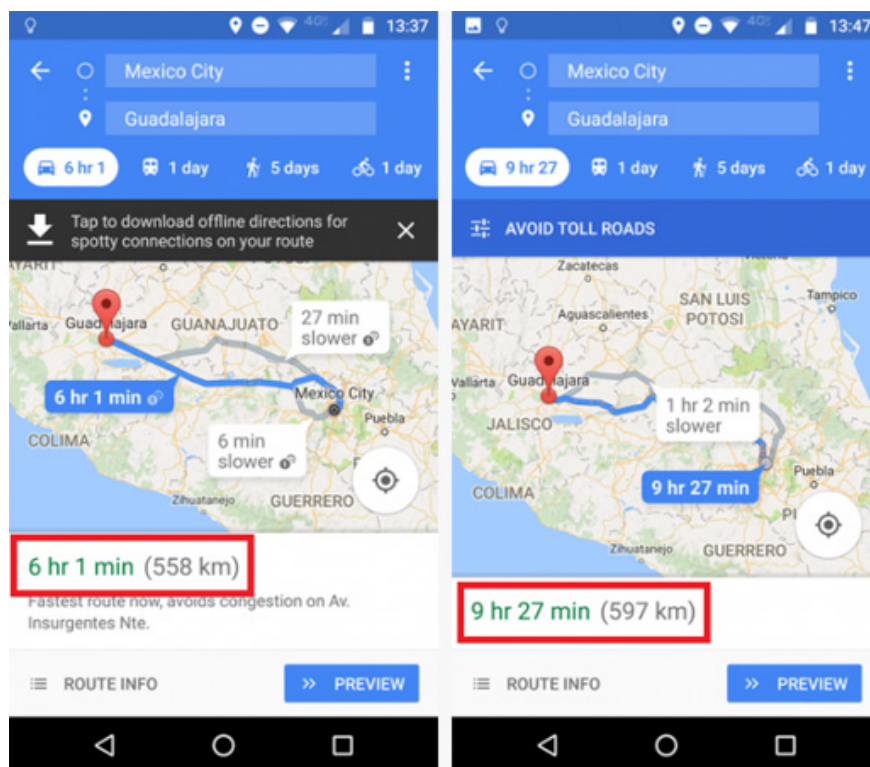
4G 13:37

Mexico City

Guadalajara

6 hr 1

1 day

5 days

1 day

Tap to download offline directions for spotty connections on your route

AYARIT

Vallarta

Guadalajara

GUANAJUATO

27 min slower

6 hr 1 min

Mexico City

Puebla

COLIMA

6 min slower

Zihuatanejo

GUERRERO

6 hr 1 min (558 km)

Fastest route now, avoids congestion on Av. Insurgentes Nte.

ROUTE INFO

PREVIEW

4G 13:47

Mexico City

Guadalajara

9 hr 27

1 day

5 days

1 day

AVOID TOLL ROADS

Zacatecas

SAN LUIS POTOSI

Tampico

AYARIT

Aguascalientes

Vallarta

Guadalajara

1 hr 2 min slower

JALISCO

9 hr 27 min

Puebla

COLIMA

Zihuatanejo

GUERRERO

9 hr 27 min (597 km)

ROUTE INFO

PREVIEW